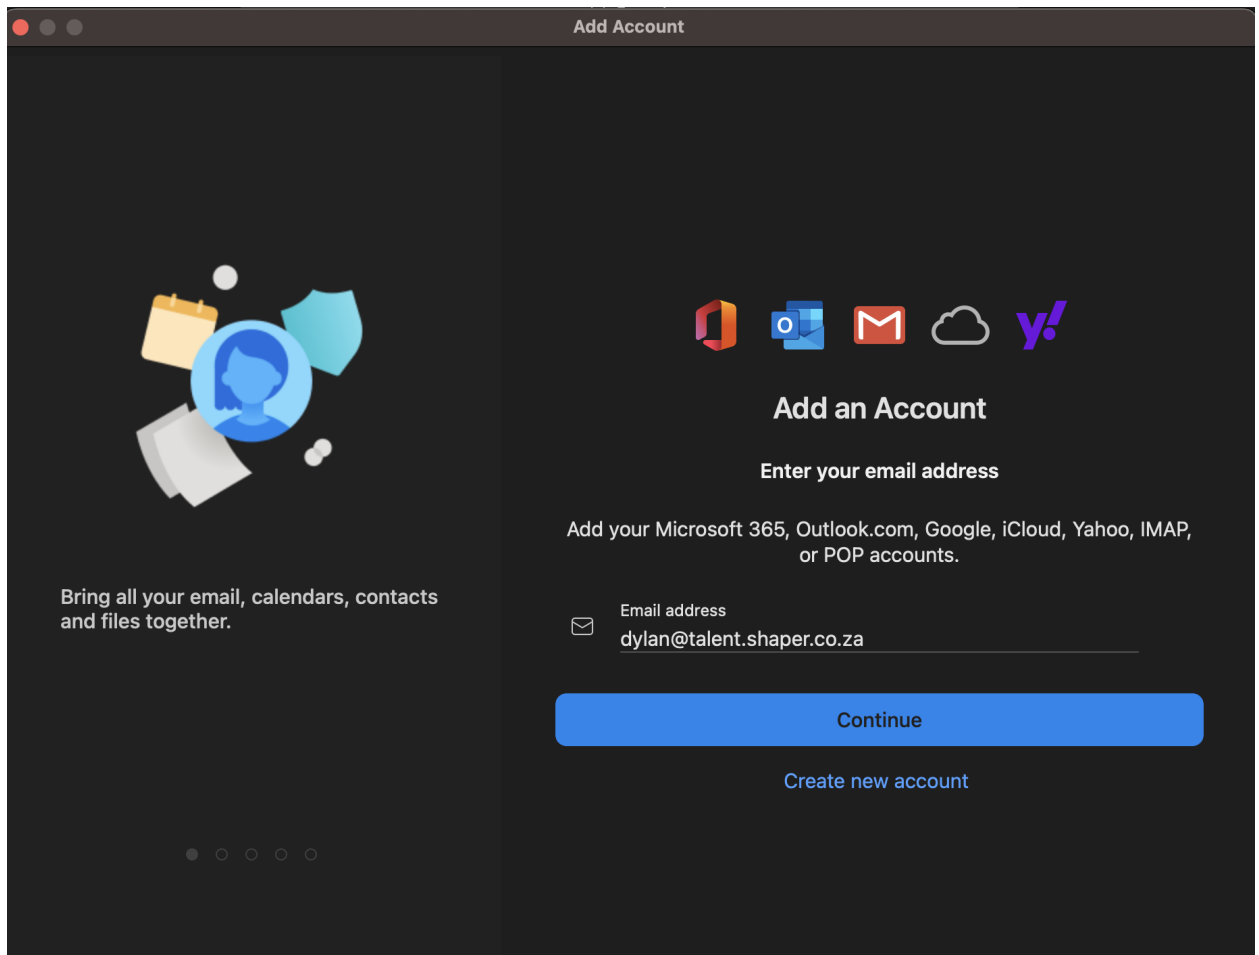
Add Account

Bring all your email, calendars, contacts and files together.

Add an Account

Enter your email address

Add your Microsoft 365, Outlook.com, Google, iCloud, Yahoo, IMAP, or POP accounts.

Email address
dylan@talent.shaper.co.za

Continue

Create new account